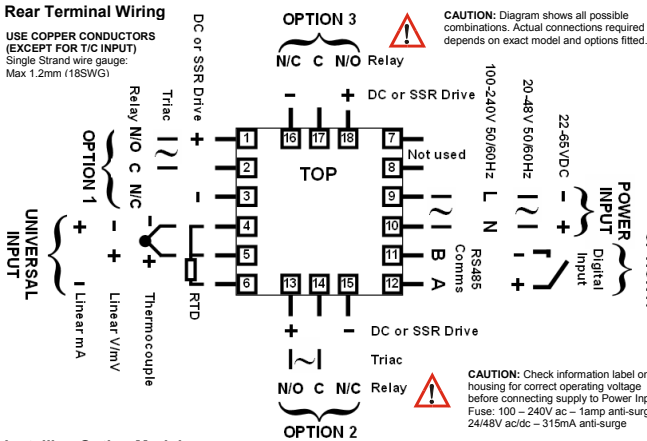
Rear Terminal Wiring

USE COPPER CONDUCTORS (EXCEPT FOR T/C INPUT)
Single Strand wire gauge:
Max 1.2mm (18SWG)

OPTION 3

N/C C N/O Relay

CAUTION: Diagram shows all possible combinations. Actual connections required depends on exact model and options fitted.

DC or SSR Drive

- +

DC or SSR Drive

Triac

Relay N/O C N/C

OPTION 1

+
-

100-240V 50/60Hz

20-48V 50/60Hz

22-65VDC

16 17 18

1 7

2 8

3 9

4 10

5 11

6 12

13 14 15

TOP

Not used

L N

- +

POWER INPUT

B A

RS485 Comms

Digital Input

UNIVERSAL INPUT

+ -

+ -

- +

Linear mA

Linear V/mV

Thermocouple

RTD

+ -

DC or SSR Drive

Triac

N/O C N/C Relay

OPTION 2

CAUTION: Check information label on housing for correct operating voltage before connecting supply to Power Inp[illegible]
Fuse: 100 – 240V ac – 1amp anti-surg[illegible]
24/48V ac/dc – 315mA anti-surge